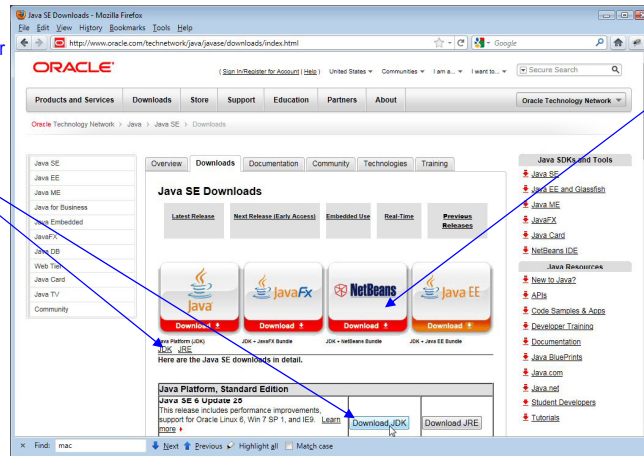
Java SE Downloads - Mozilla Firefox
File Edit View History Bookmarks Tools Help
http://www.oracle.com/technetwork/java/javase/downloads/index.html
Google

ORACLE
(Sign In/Register for Account | Help) United States Communities I am a... I want to... Secure Search

Products and Services | Downloads | Store | Support | Education | Partners | About | Oracle Technology Network

Oracle Technology Network > Java > Java SE > Downloads

Java SE
Java EE
Java ME
Java for Business
Java Embedded
JavaFX
Java DB
Web Tier
Java Card
Java TV
Community

Overview | Downloads | Documentation | Community | Technologies | Training

Java SE Downloads

Latest Release | Next Release (Early Access) | Embedded Use | Real-Time | Previous Releases

Java
Download
Java Platform (JDK)
JDK JRE

JavaFX
Download
JDK + JavaFX Bundle

NetBeans
Download
JDK + NetBeans Bundle

Java EE
Download
JDK + Java EE Bundle

Here are the Java SE downloads in detail.

Java Platform, Standard Edition
Java SE 6 Update 25
This release includes performance improvements, support for Oracle Linux 6, Win 7 SP 1, and IE9. Learn more
Download JDK
Download JRE

Java SDKs and Tools
Java SE
Java EE and Glassfish
Java ME
JavaFX
Java Card
NetBeans IDE

Java Resources
New to Java?
APIs
Code Samples & Apps
Developer Training
Documentation
Java BluePrints
Java.com
Java.net
Student Developers
Tutorials

Find: mac | Next | Previous | Highlight all | Match case